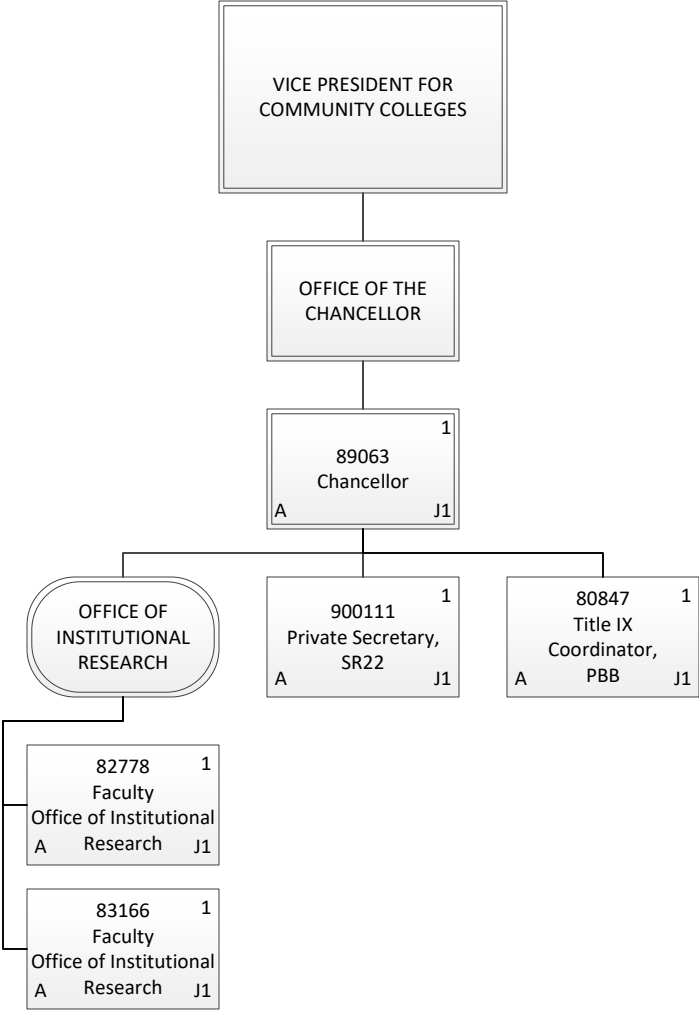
VICE PRESIDENT FOR COMMUNITY COLLEGES

OFFICE OF THE CHANCELLOR

1
89063
Chancellor
A J1

OFFICE OF INSTITUTIONAL RESEARCH

1
900111
Private Secretary, SR22
A J1

80847 1
Title IX Coordinator, PBB
A J1

82778 1
Faculty
Office of Institutional Research
A J1

83166 1
Faculty
Office of Institutional Research
A J1